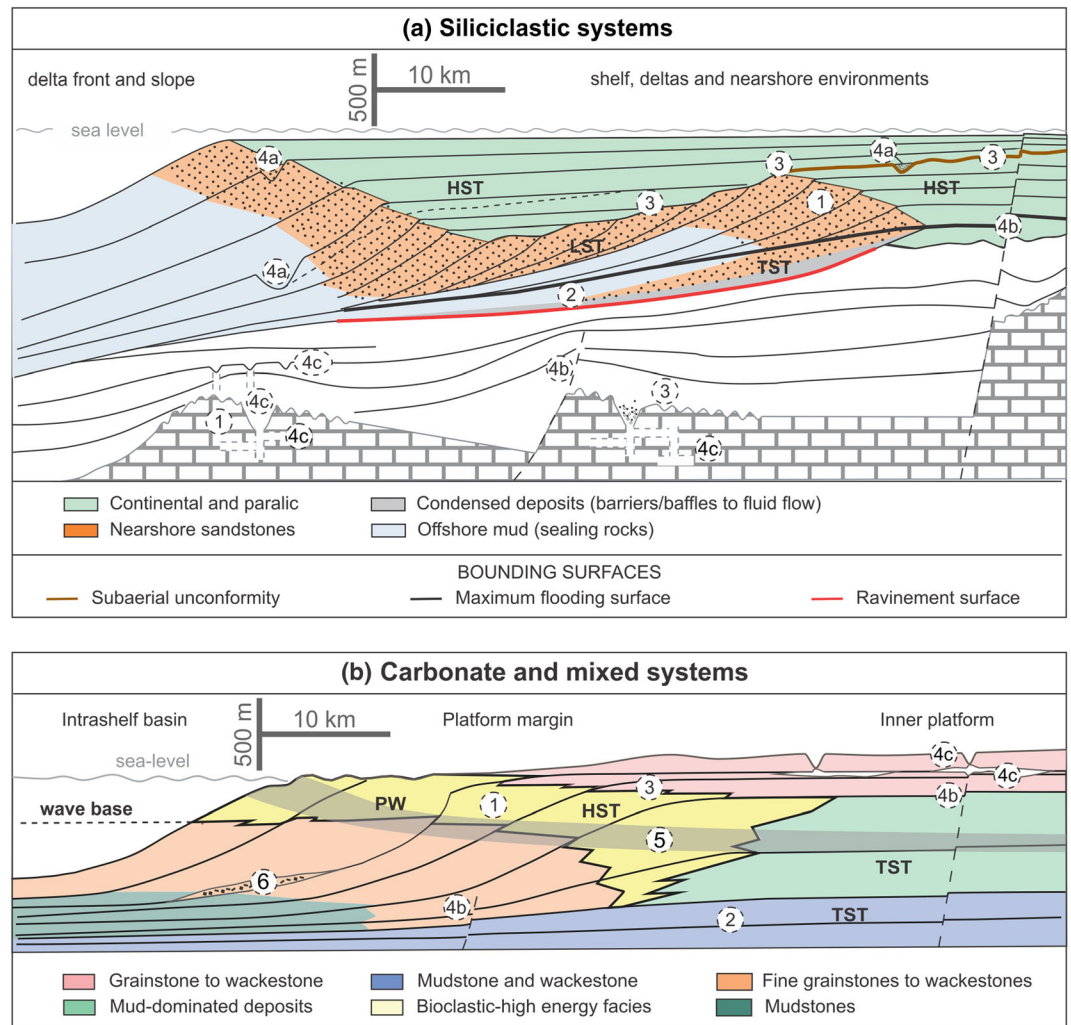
(a) Siliciclastic systems

delta front and slope

500 m

10 km

shelf, deltas and nearshore environments

sea level

4a

4a

3

3

HST

HST

3

1

4b

LST

4a

TST

2

4c

4b

3

4c

1

4c

4c

Continental and paralic

Nearshore sandstones

Condensed deposits (barriers/baffles to fluid flow)

Offshore mud (sealing rocks)

BOUNDING SURFACES

Subaerial unconformity

Maximum flooding surface

Ravinement surface

(b) Carbonate and mixed systems

Intrashelf basin

500 m

10 km

Platform margin

Inner platform

sea-level

4c

4c

wave base

PW

1

3

HST

4b

5

TST

6

4b

2

TST

Grainstone to wackestone

Mud-dominated deposits

Mudstone and wackestone

Bioclastic-high energy facies

Fine grainstones to wackestones

Mudstones